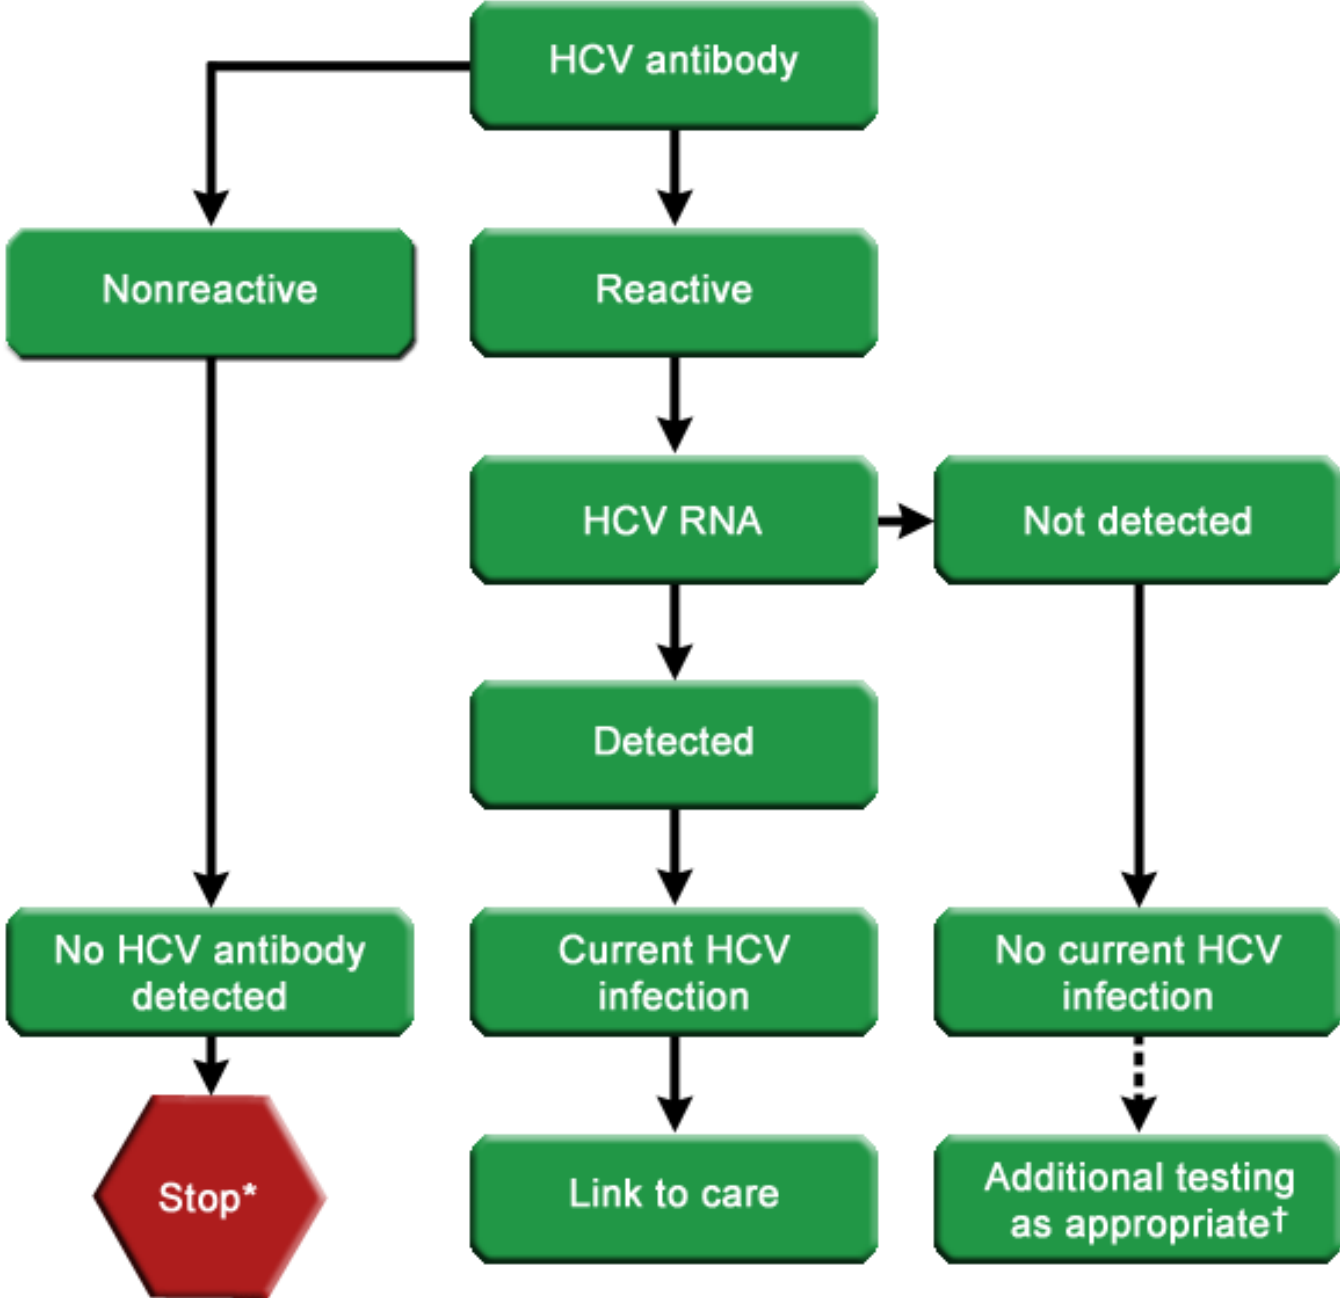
HCV antibody

Nonreactive

Reactive

HCV RNA

Not detected

Detected

No HCV antibody detected

Current HCV infection

No current HCV infection

Stop*

Link to care

Additional testing as appropriate†